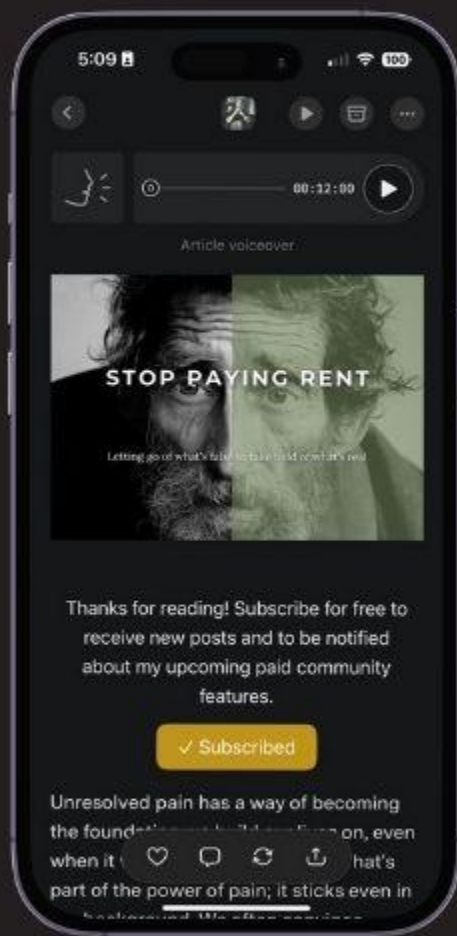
5:09

100

00:12:00

Article voiceover

STOP PAYING RENT

Letting go of what's false to take hold of what's real

Thanks for reading! Subscribe for free to receive new posts and to be notified about my upcoming paid community features.

✓ Subscribed

Unresolved pain has a way of becoming the found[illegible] on, even when it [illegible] hat's part of the power of pain; it sticks even in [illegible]